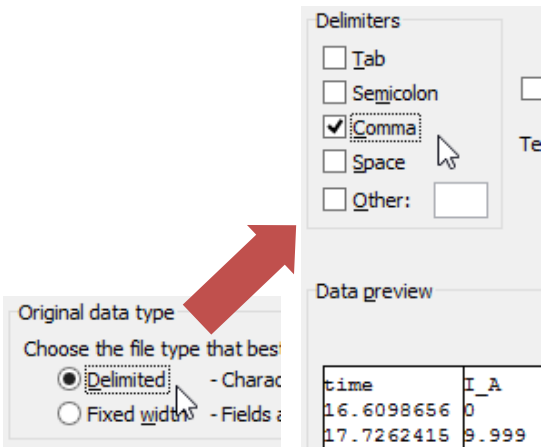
Delimiters
Tab
Semicolon
Comma
Space
Other:
Te
Data preview
Original data type
Choose the file type that best
Delimited - Charac
Fixed width - Fields a

| time | I_A |
|---|---|
| 16.6098656 | 0 |
| 17.7262415 | 9.999 |